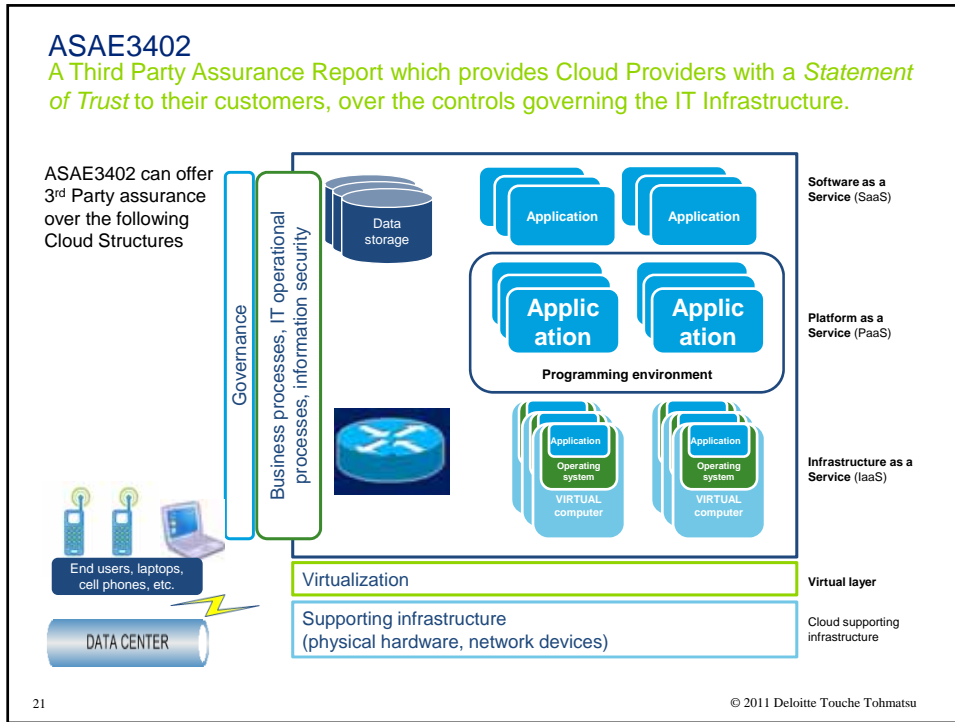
ASAE3402

A Third Party Assurance Report which provides Cloud Providers with a *Statement of Trust* to their customers, over the controls governing the IT Infrastructure.

ASAE3402 can offer 3$^{rd}$ Party assurance over the following Cloud Structures

Governance

Business processes, IT operational processes, information security

Data storage

Application

Application

Software as a Service (SaaS)

Applic ation

Applic ation

Programming environment

Platform as a Service (PaaS)

Application
Operating system
VIRTUAL computer

Application
Operating system
VIRTUAL computer

Infrastructure as a Service (IaaS)

End users, laptops, cell phones, etc.

DATA CENTER

Virtualization

Virtual layer

Supporting infrastructure (physical hardware, network devices)

Cloud supporting infrastructure

21

© 2011 Deloitte Touche Tohmatsu